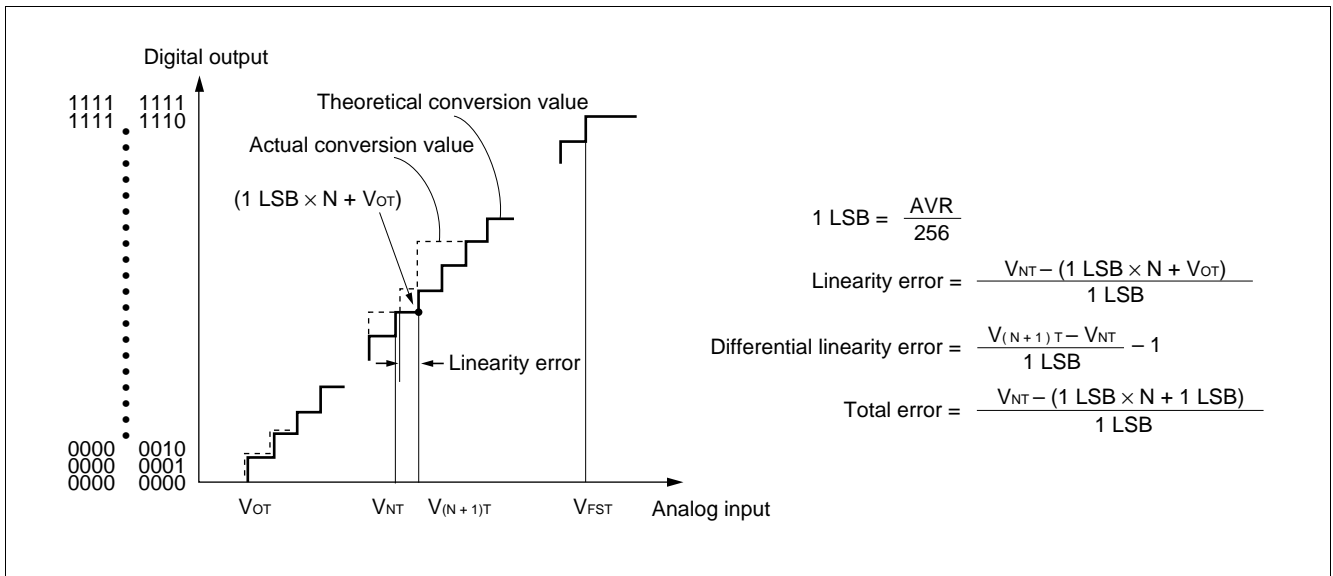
Digital output

1111 1111
1111 1110

Theoretical conversion value

Actual conversion value

(1 LSB × N + $V_{OT}$)

Linearity error

0000 0010
0000 0001
0000 0000

$V_{OT}$ $V_{NT}$ $V_{(N+1)T}$ $V_{FST}$ Analog input

1 LSB = $\frac{AVR}{256}$

Linearity error = $\frac{V_{NT} - (1 \text{ LSB} \times N + V_{OT})}{1 \text{ LSB}}$

Differential linearity error = $\frac{V_{(N+1)T} - V_{NT}}{1 \text{ LSB}} - 1$

Total error = $\frac{V_{NT} - (1 \text{ LSB} \times N + 1 \text{ LSB})}{1 \text{ LSB}}$